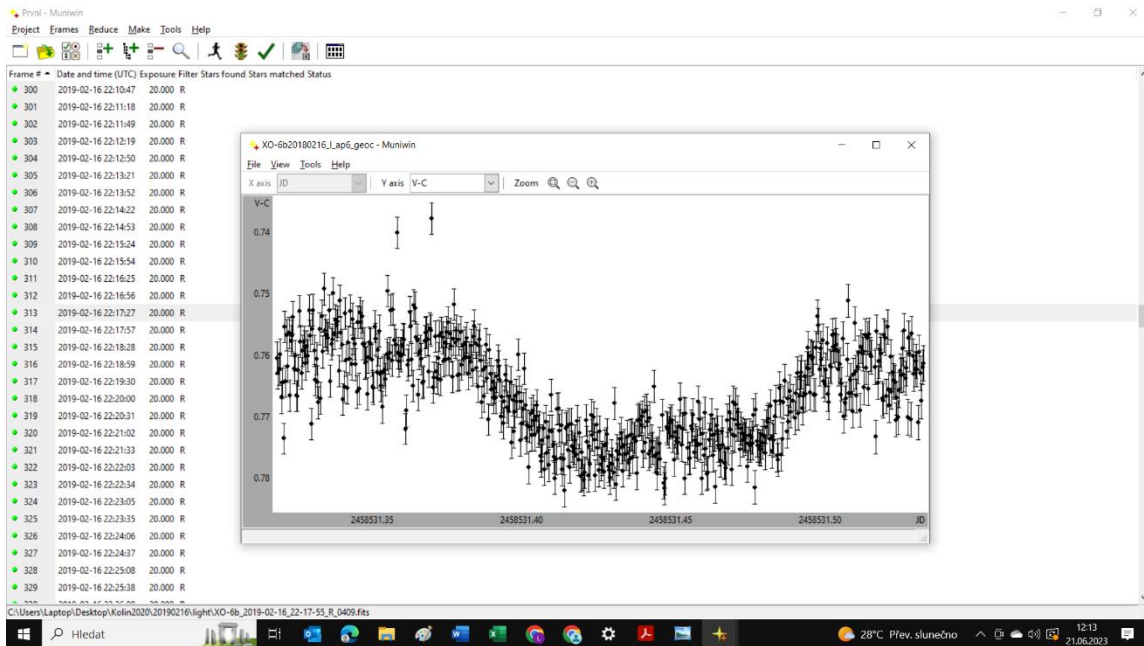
První - Muniwin
Project Frames Reduce Make Tools Help

| Frame # | Date and time (UTC) | Exposure | Filter | Stars found | Stars matched | Status |
|---|---|---|---|---|---|---|
| 300 | 2019-02-16 22:10:47 | 20.000 | R | | | |
| 301 | 2019-02-16 22:11:18 | 20.000 | R | | | |
| 302 | 2019-02-16 22:11:49 | 20.000 | R | | | |
| 303 | 2019-02-16 22:12:19 | 20.000 | R | | | |
| 304 | 2019-02-16 22:12:50 | 20.000 | R | | | |
| 305 | 2019-02-16 22:13:21 | 20.000 | R | | | |
| 306 | 2019-02-16 22:13:52 | 20.000 | R | | | |
| 307 | 2019-02-16 22:14:22 | 20.000 | R | | | |
| 308 | 2019-02-16 22:14:53 | 20.000 | R | | | |
| 309 | 2019-02-16 22:15:24 | 20.000 | R | | | |
| 310 | 2019-02-16 22:15:54 | 20.000 | R | | | |
| 311 | 2019-02-16 22:16:25 | 20.000 | R | | | |
| 312 | 2019-02-16 22:16:56 | 20.000 | R | | | |
| 313 | 2019-02-16 22:17:27 | 20.000 | R | | | |
| 314 | 2019-02-16 22:17:57 | 20.000 | R | | | |
| 315 | 2019-02-16 22:18:28 | 20.000 | R | | | |
| 316 | 2019-02-16 22:18:59 | 20.000 | R | | | |
| 317 | 2019-02-16 22:19:30 | 20.000 | R | | | |
| 318 | 2019-02-16 22:20:00 | 20.000 | R | | | |
| 319 | 2019-02-16 22:20:31 | 20.000 | R | | | |
| 320 | 2019-02-16 22:21:02 | 20.000 | R | | | |
| 321 | 2019-02-16 22:21:33 | 20.000 | R | | | |
| 322 | 2019-02-16 22:22:03 | 20.000 | R | | | |
| 323 | 2019-02-16 22:22:34 | 20.000 | R | | | |
| 324 | 2019-02-16 22:23:05 | 20.000 | R | | | |
| 325 | 2019-02-16 22:23:35 | 20.000 | R | | | |
| 326 | 2019-02-16 22:24:06 | 20.000 | R | | | |
| 327 | 2019-02-16 22:24:37 | 20.000 | R | | | |
| 328 | 2019-02-16 22:25:08 | 20.000 | R | | | |
| 329 | 2019-02-16 22:25:38 | 20.000 | R | | | |

XO-6b20180216_I_ap6_geoc - Muniwin
File View Tools Help
X axis JD Y axis V-C Zoom
V-C
0.74
0.75
0.76
0.77
0.78
2458531.35 2458531.40 2458531.45 2458531.50 JD

C:\Users\Laptop\Desktop\Kolin2020\20190216\light\XO-6b_2019-02-16_22-17-55_R_0409.fits

Hledat
28°C Přev. slunečno 12:13 21.06.2023